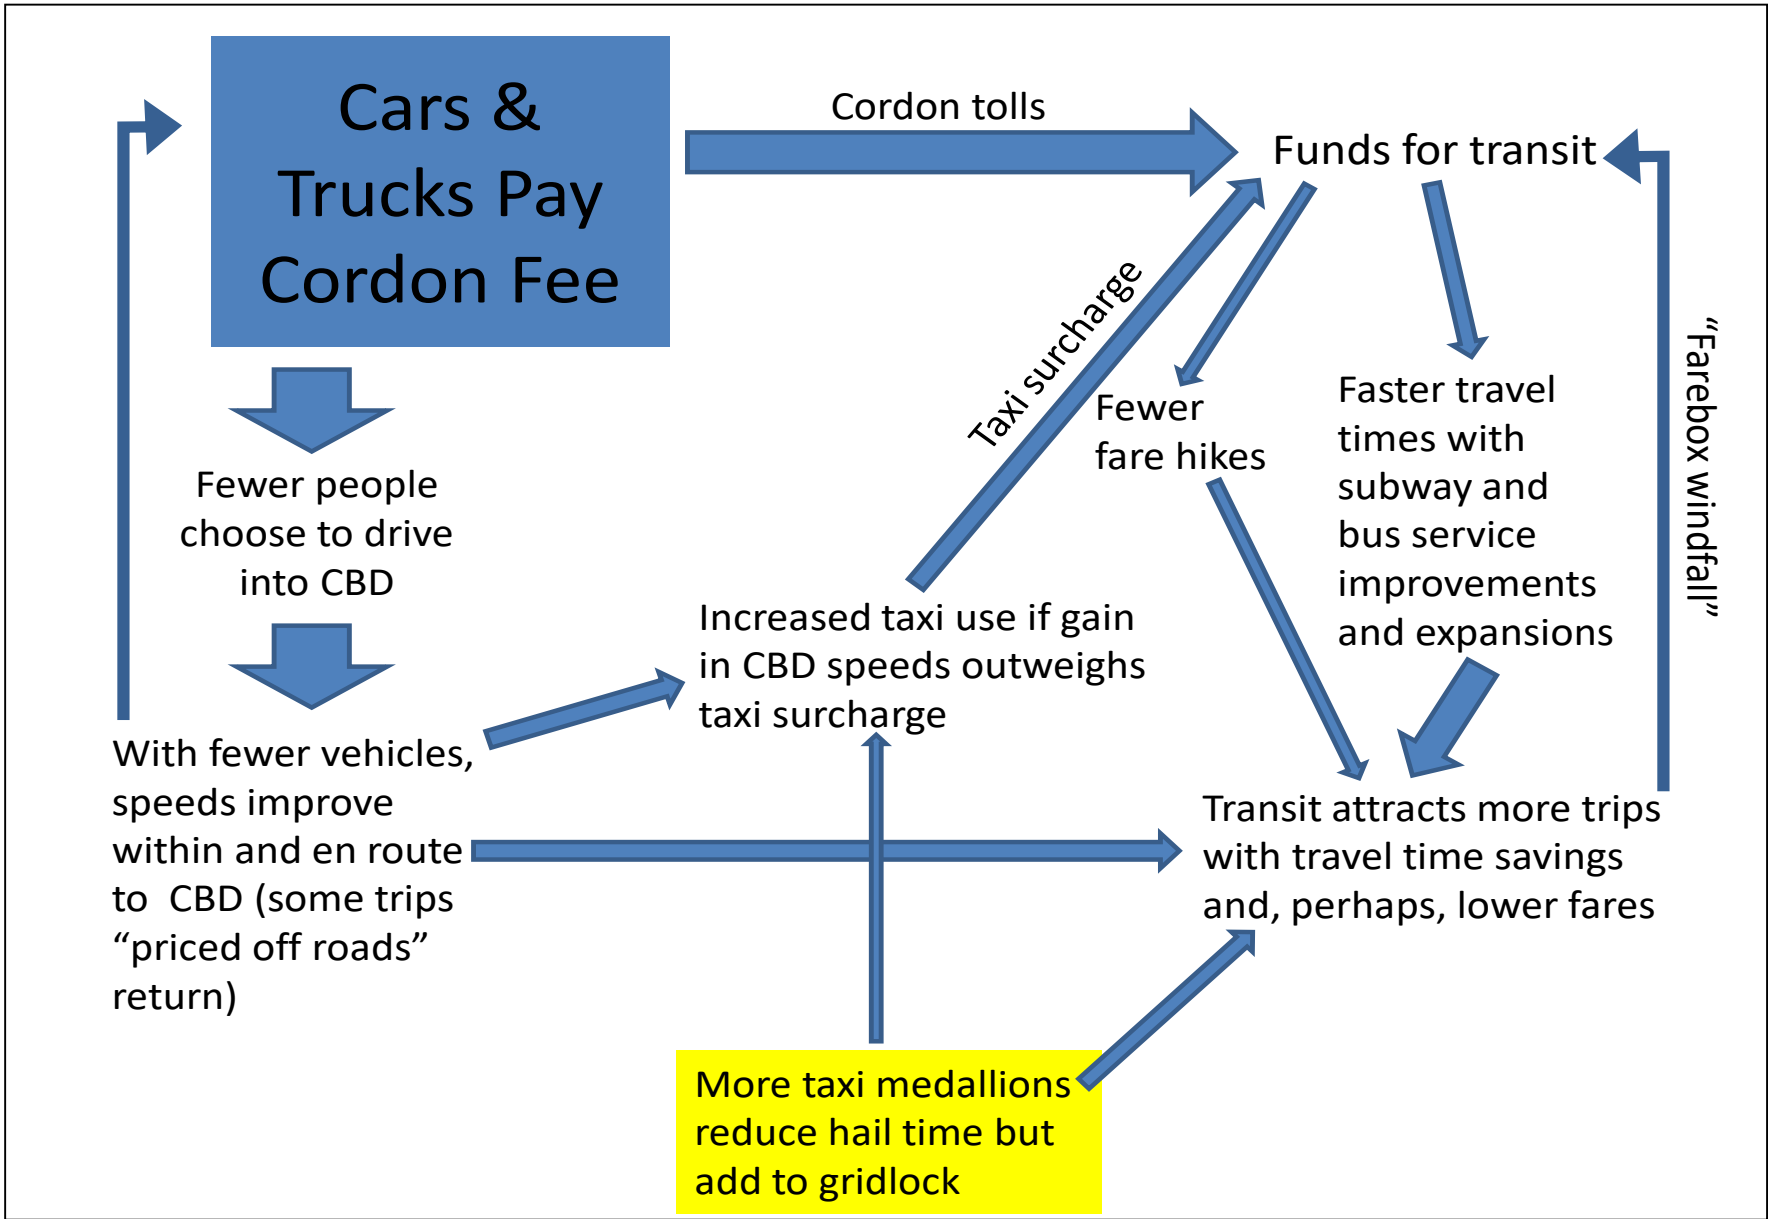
Cars & Trucks Pay Cordon Fee

Cordon tolls

Funds for transit

Fewer people choose to drive into CBD

Taxi surcharge

Fewer fare hikes

Faster travel times with subway and bus service improvements and expansions

"Farebox windfall"

Increased taxi use if gain in CBD speeds outweighs taxi surcharge

With fewer vehicles, speeds improve within and en route to CBD (some trips "priced off roads" return)

Transit attracts more trips with travel time savings and, perhaps, lower fares

More taxi medallions reduce hail time but add to gridlock